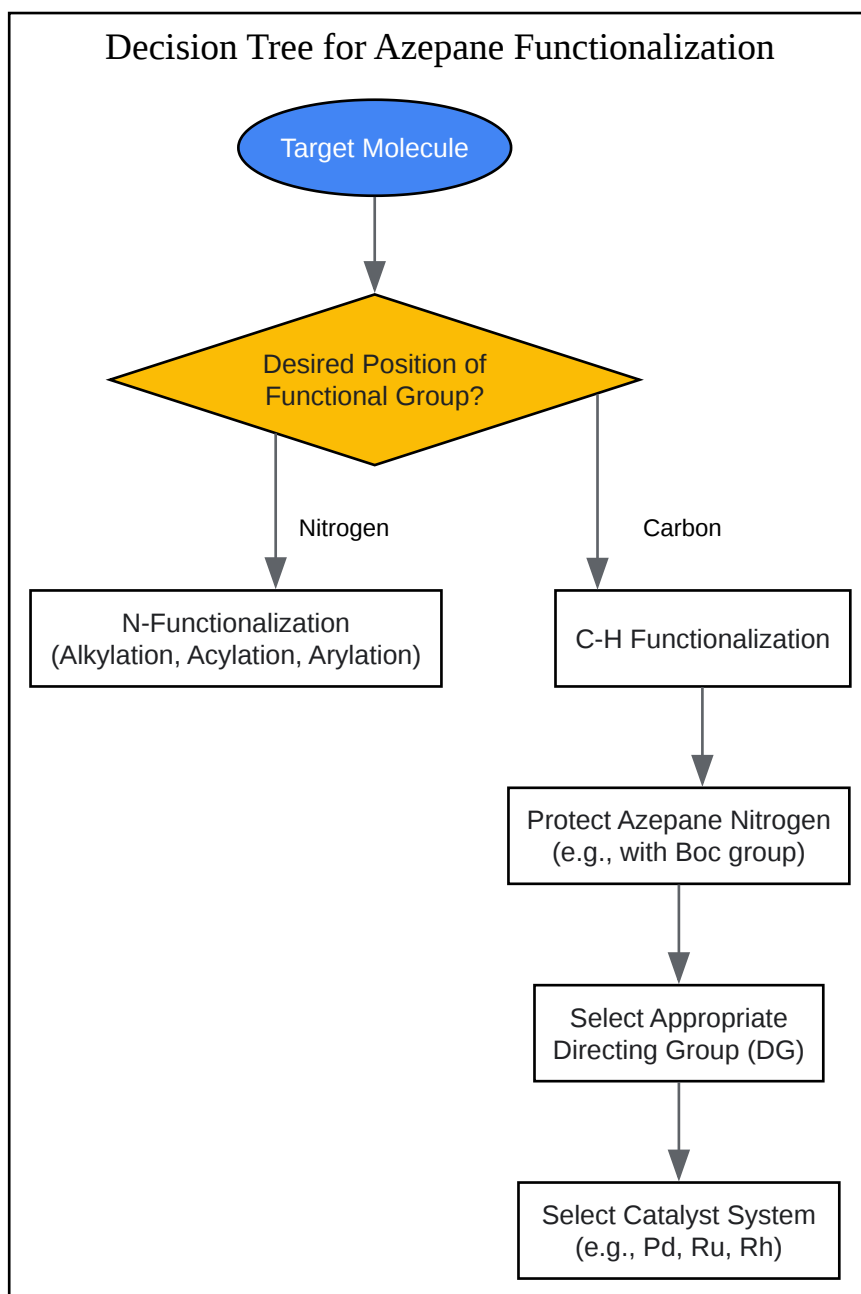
Decision Tree for Azepane Functionalization

Target Molecule

Desired Position of Functional Group?

Nitrogen

Carbon

N-Functionalization (Alkylation, Acylation, Arylation)

C-H Functionalization

Protect Azepane Nitrogen (e.g., with Boc group)

Select Appropriate Directing Group (DG)

Select Catalyst System (e.g., Pd, Ru, Rh)